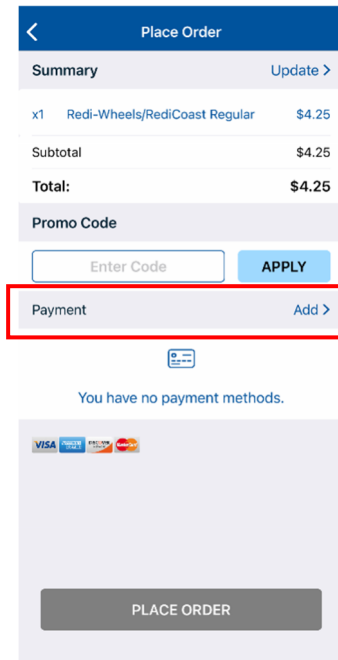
<

Place Order

Summary

Update >

x1 Redi-Wheels/RediCoast Regular $4.25

Subtotal $4.25

Total: $4.25

Promo Code

Enter Code

APPLY

Payment

Add >

You have no payment methods.

VISA AMERICAN EXPRESS DISCOVER MasterCard

PLACE ORDER